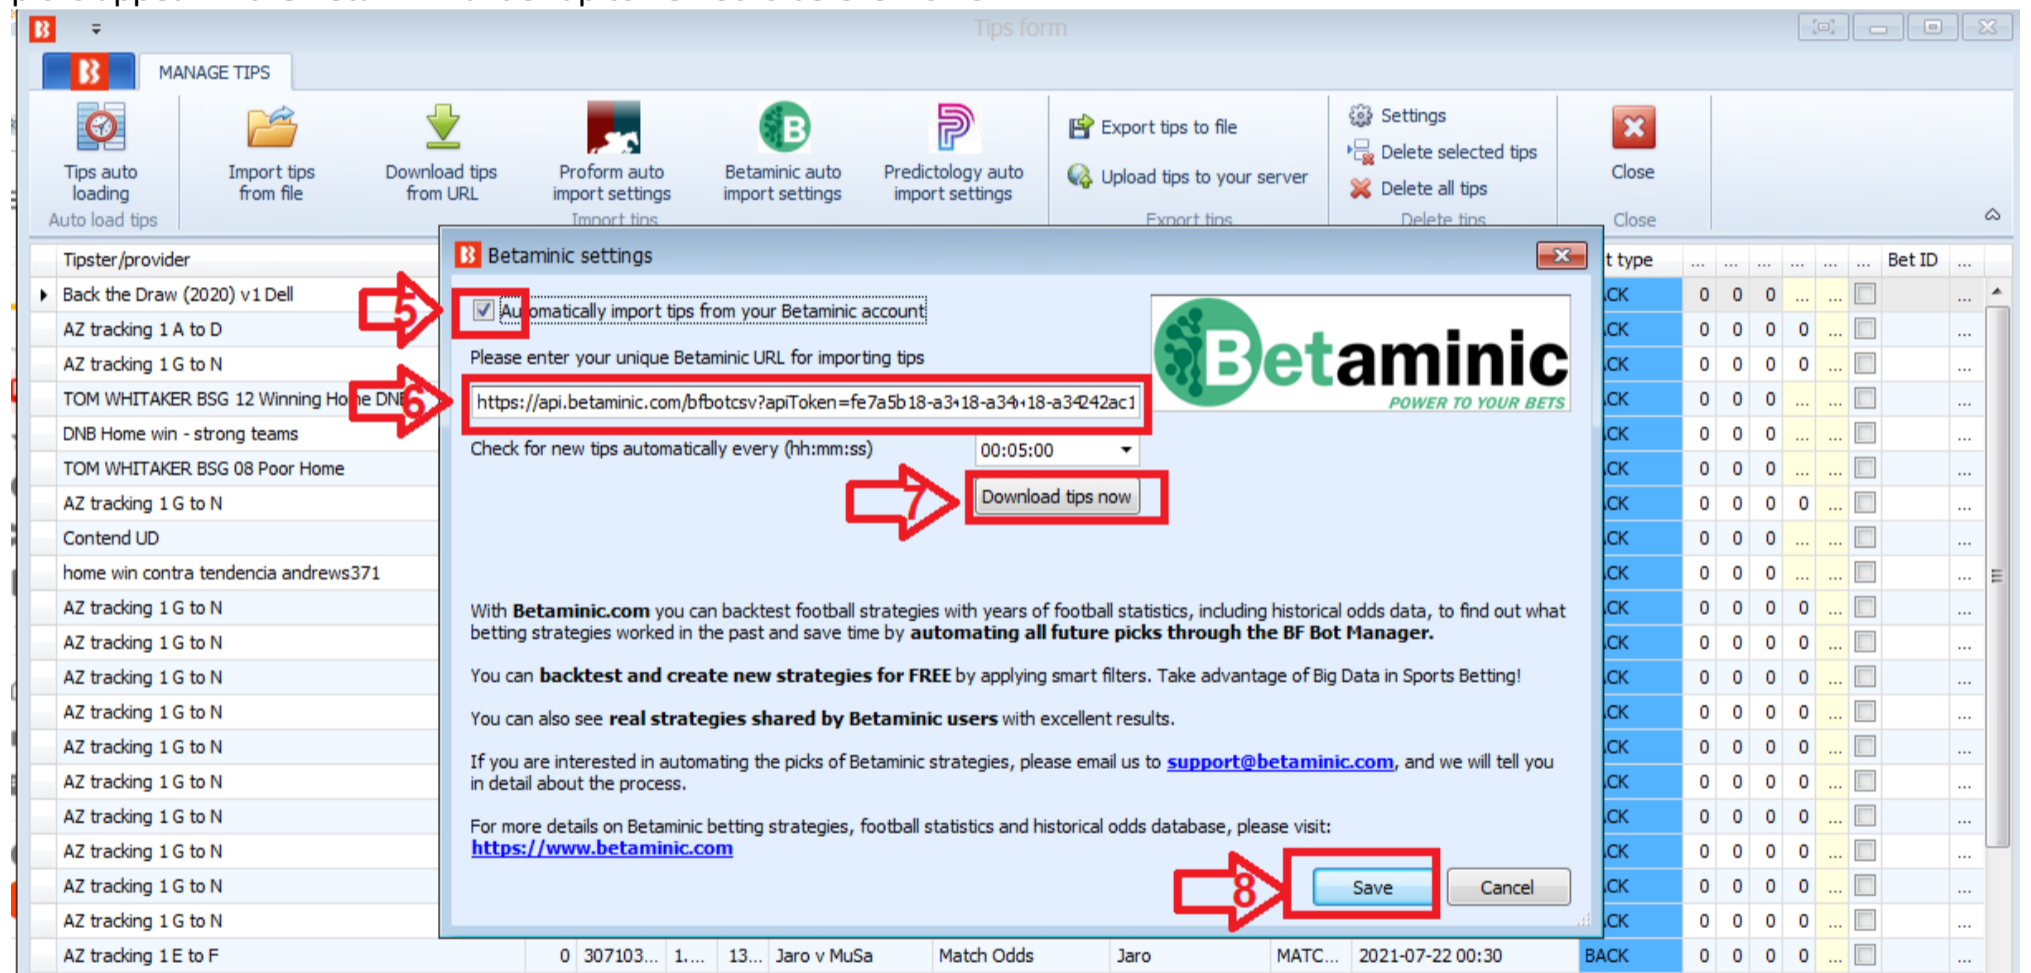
Tips form

MANAGE TIPS

Tips auto loading
Auto load tips

Import tips from file

Download tips from URL

Proform auto import settings

Betaminic auto import settings

Predictology auto import settings

Import tips

Export tips to file
Upload tips to your server
Export tips

Settings
Delete selected tips
Delete all tips
Delete tips

Close
Close

Tipster/provider
Back the Draw (2020) v1 Dell
AZ tracking 1 A to D
AZ tracking 1 G to N
TOM WHITAKER BSG 12 Winning Home DNB
DNB Home win - strong teams
TOM WHITAKER BSG 08 Poor Home
AZ tracking 1 G to N
Contend UD
home win contra tendencia andrews371
AZ tracking 1 G to N
AZ tracking 1 G to N
AZ tracking 1 G to N
AZ tracking 1 G to N
AZ tracking 1 G to N
AZ tracking 1 G to N
AZ tracking 1 G to N
AZ tracking 1 G to N
AZ tracking 1 G to N
AZ tracking 1 G to N
AZ tracking 1 E to F

| 0 | 307103... | 1.... | 13... | Jaro v MuSa | Match Odds | Jaro | MATC... | 2021-07-22 00:30 | BACK | 0 | 0 | 0 | 0 | ... |

t type ... ... ... ... ... ... Bet ID ...
CK 0 0 0

Betaminic settings

5
Automatically import tips from your Betaminic account

Please enter your unique Betaminic URL for importing tips
6
https://api.betaminic.com/bfbotcsv?apiToken=fe7a5b18-a3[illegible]18-a34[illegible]18-a34242ac1

Check for new tips automatically every (hh:mm:ss) 00:05:00

7
Download tips now

Betaminic
POWER TO YOUR BETS

With Betaminic.com you can backtest football strategies with years of football statistics, including historical odds data, to find out what betting strategies worked in the past and save time by automating all future picks through the BF Bot Manager.

You can backtest and create new strategies for FREE by applying smart filters. Take advantage of Big Data in Sports Betting!

You can also see real strategies shared by Betaminic users with excellent results.

If you are interested in automating the picks of Betaminic strategies, please email us to support@betaminic.com, and we will tell you in detail about the process.

For more details on Betaminic betting strategies, football statistics and historical odds database, please visit:
https://www.betaminic.com

8
Save
Cancel